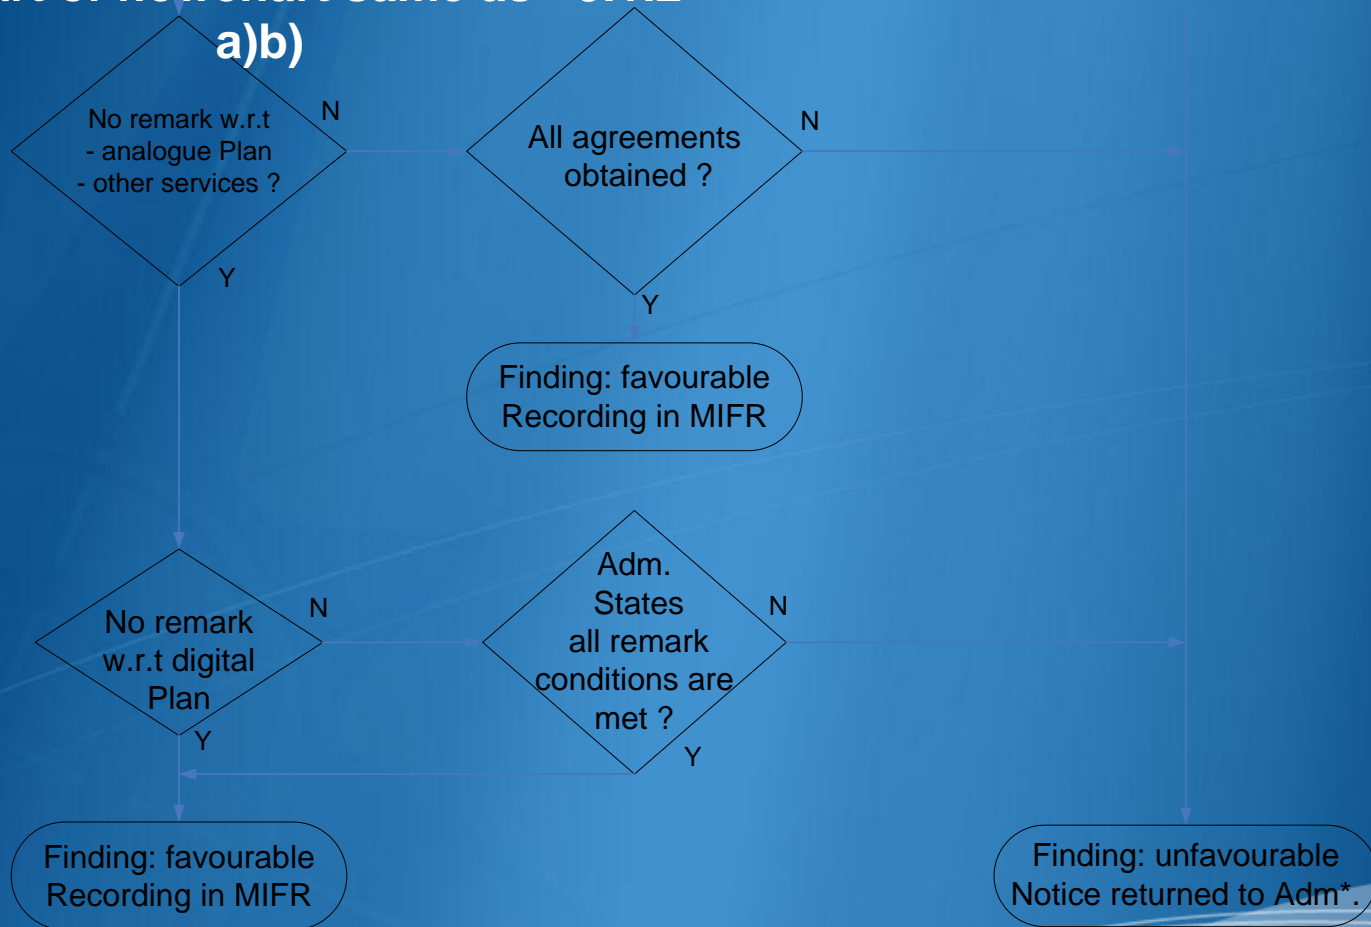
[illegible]

a)b)

No remark w.r.t
- analogue Plan
- other services ?

N

Y

All agreements obtained ?

N

Y

Finding: favourable
Recording in MIFR

No remark w.r.t digital Plan

N

Y

Adm. States all remark conditions are met ?

N

Y

Finding: favourable
Recording in MIFR

Finding: unfavourable
Notice returned to Adm*.